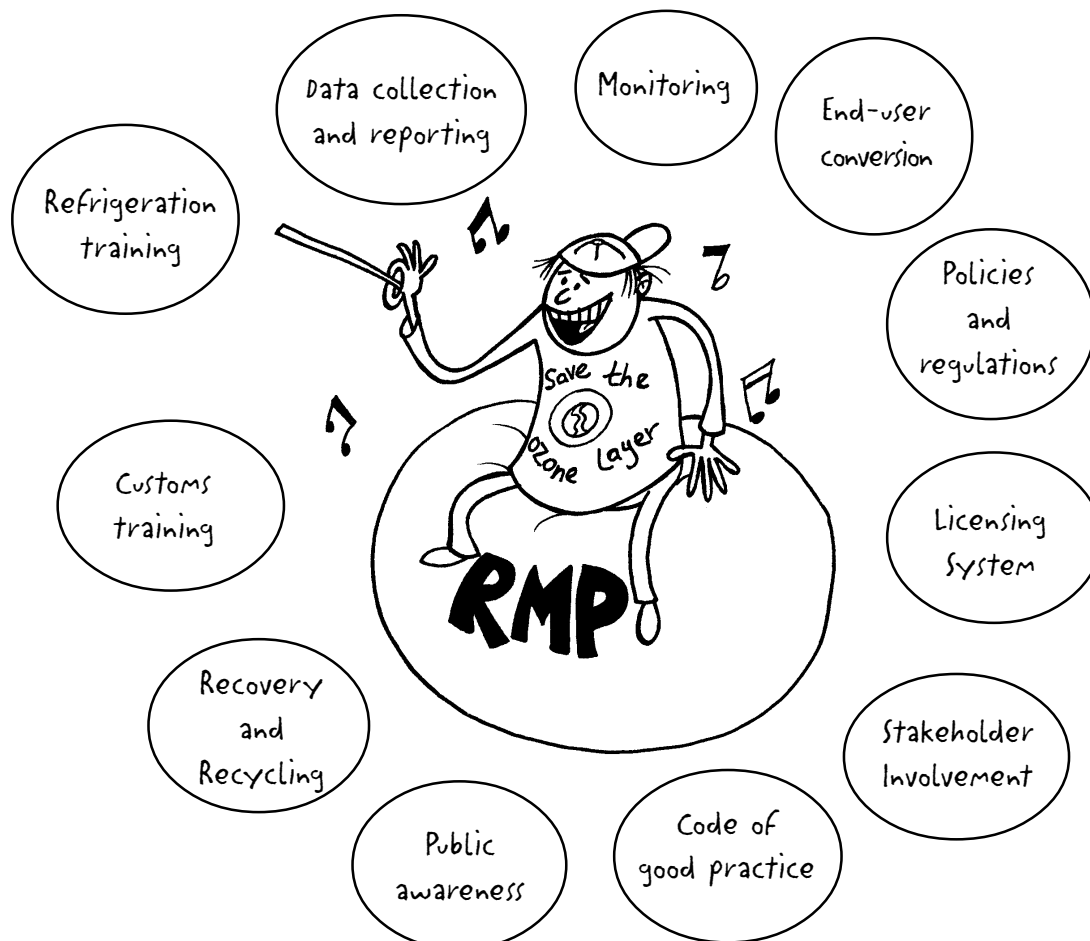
Data collection and reporting

Monitoring

End-user conversion

Refrigeration training

Policies and regulations

Save the ozone Layer

Customs training

Licensing System

RMP

Recovery and Recycling

Stakeholder Involvement

Public awareness

Code of good practice